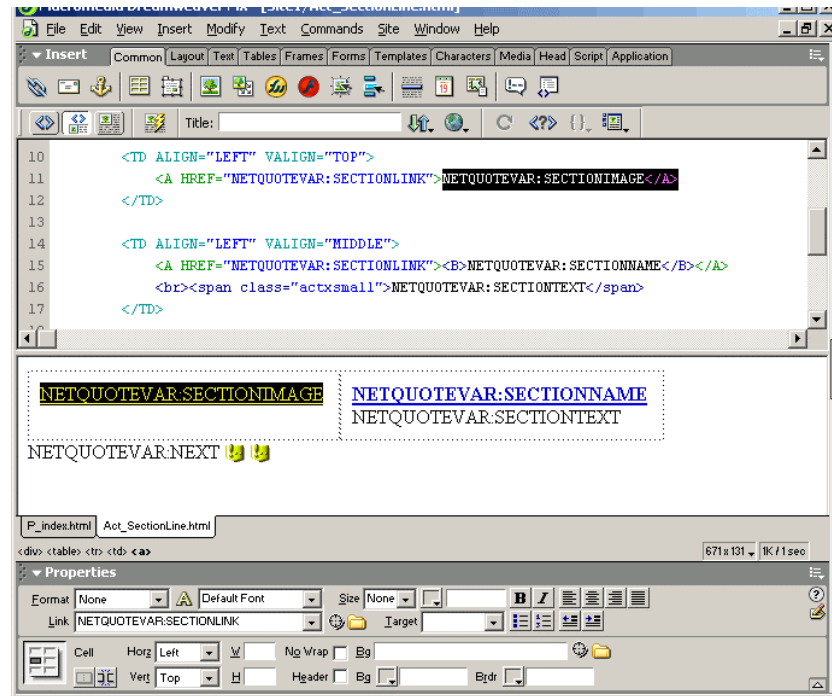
File Edit View Insert Modify Text Commands Site Window Help

Insert Common Layout Text Tables Frames Forms Templates Characters Media Head Script Application

Title:

10 <TD ALIGN="LEFT" VALIGN="TOP">
11 <A HREF="NETQUOTEVAR:SECTIONLINK">NETQUOTEVAR:SECTIONIMAGE</A>
12 </TD>
13
14 <TD ALIGN="LEFT" VALIGN="MIDDLE">
15 <A HREF="NETQUOTEVAR:SECTIONLINK"><B>NETQUOTEVAR:SECTIONNAME</B></A>
16 <br><span class="actxsmall">NETQUOTEVAR:SECTIONTEXT</span>
17 </TD>

NETQUOTEVAR:SECTIONIMAGE

NETQUOTEVAR:SECTIONNAME
NETQUOTEVAR:SECTIONTEXT

NETQUOTEVAR:NEXT

P_index.html Act_SectionLine.html

<div> <table> <tr> <td> <a>

671 x 131 1K / 1 sec

Properties

Format None Default Font Size None

Link NETQUOTEVAR:SECTIONLINK Target

Cell Horz Left W No Wrap Bg

Vert Top H Header Bg Brdr